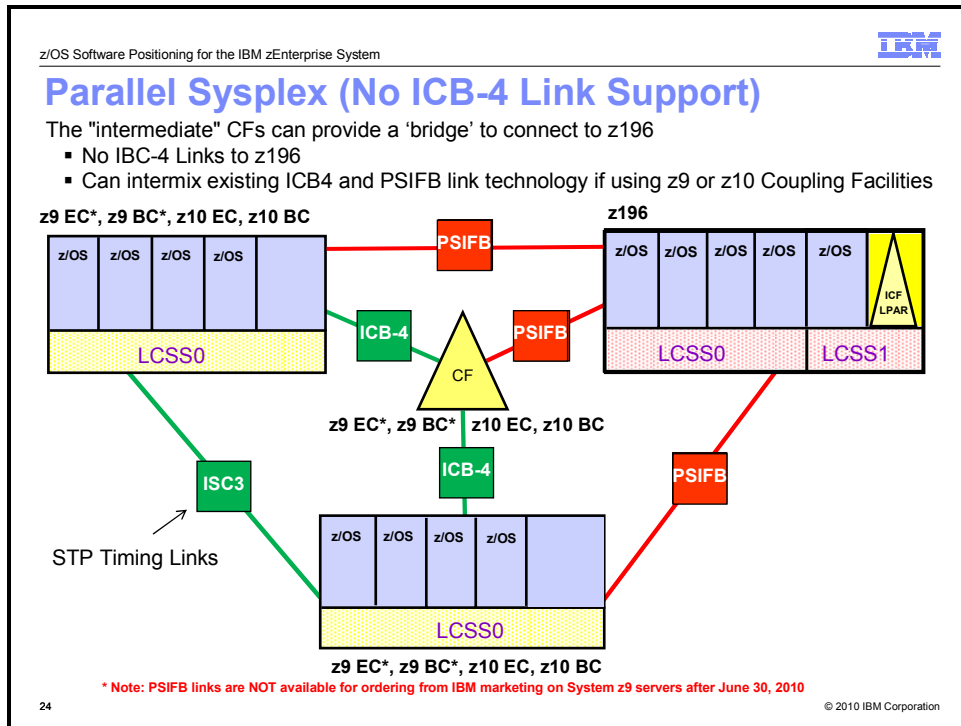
z/OS Software Positioning for the IBM zEnterprise System

IBM

Parallel Sysplex (No ICB-4 Link Support)

The "intermediate" CFs can provide a ‘bridge’ to connect to z196

- No IBC-4 Links to z196
- Can intermix existing ICB4 and PSIFB link technology if using z9 or z10 Coupling Facilities

z9 EC*, z9 BC*, z10 EC, z10 BC

z/OS z/OS z/OS z/OS

LCSS0

PSIFB

z196

z/OS z/OS z/OS z/OS z/OS

ICF LPAR

LCSS0 LCSS1

ICB-4

PSIFB

CF

z9 EC*, z9 BC* z10 EC, z10 BC

ICB-4

ISC3

PSIFB

STP Timing Links

z/OS z/OS z/OS z/OS

LCSS0

z9 EC*, z9 BC*, z10 EC, z10 BC

* Note: PSIFB links are NOT available for ordering from IBM marketing on System z9 servers after June 30, 2010

24

© 2010 IBM Corporation